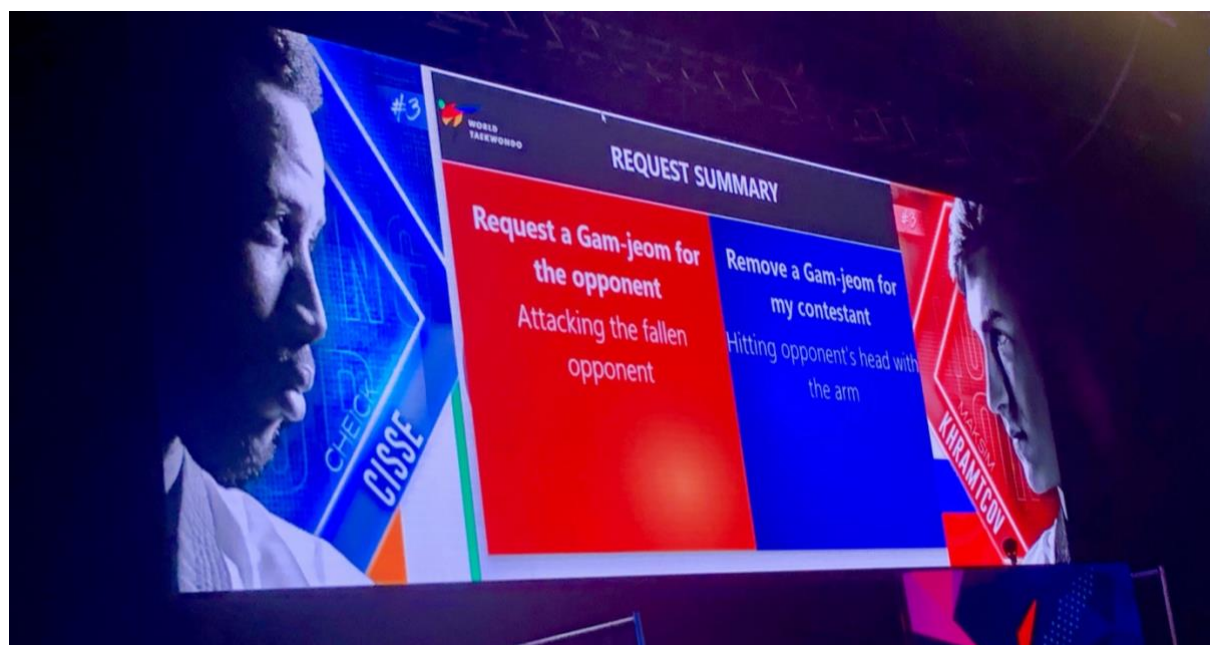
#3

CHECK

CISSE

WORLD TAEKWONDO

REQUEST SUMMARY

Request a Gam-jeom for the opponent
Attacking the fallen opponent

Remove a Gam-jeom for my contestant
Hitting opponent's head with the arm

#3

MAKSIM

KHRAMTCOV